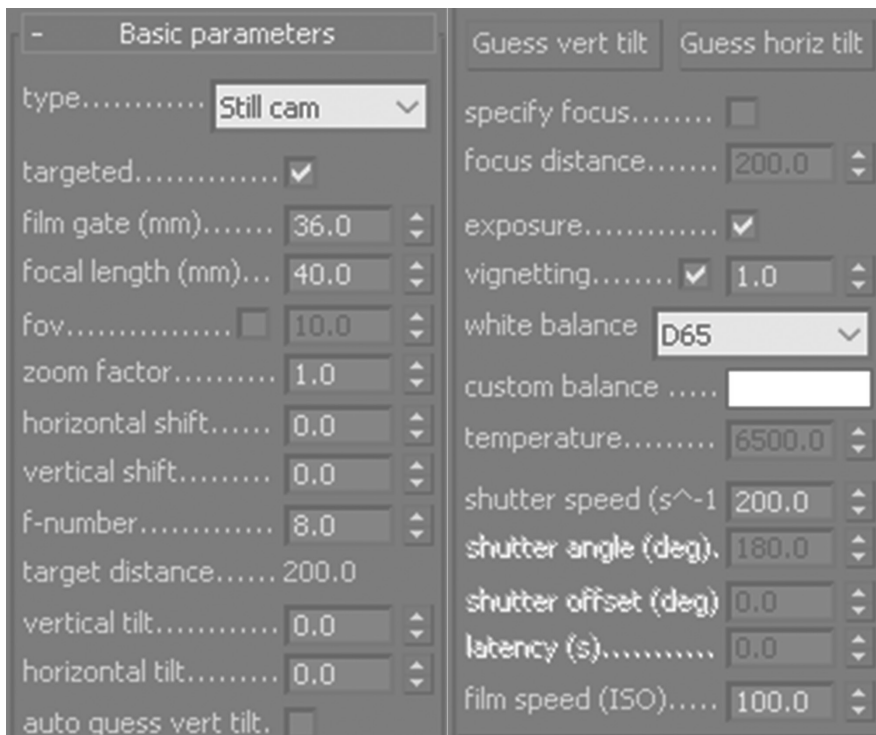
- Basic parameters

type............ Still cam

targeted.............

film gate (mm)....... 36.0

focal length (mm)... 40.0

fov.................. 10.0

zoom factor.......... 1.0

horizontal shift...... 0.0

vertical shift......... 0.0

f-number............. 8.0

target distance...... 200.0

vertical tilt........... 0.0

horizontal tilt......... 0.0

auto guess vert tilt.

Guess vert tilt Guess horiz tilt

specify focus........

focus distance....... 200.0

exposure............

vignetting........ 1.0

white balance D65

custom balance .....

temperature......... 6500.0

shutter speed (s^-1 200.0

shutter angle (deg). 180.0

shutter offset (deg) 0.0

latency (s)........... 0.0

film speed (ISO)..... 100.0